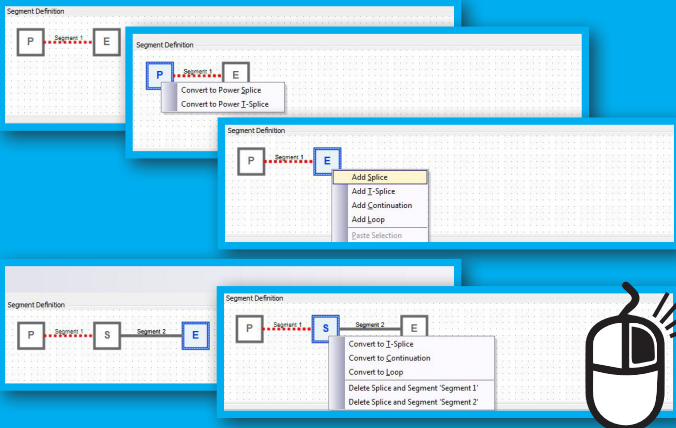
Segment Definition

P Segment 1 E

Segment Definition

P Segment 1 E

Convert to Power Splice
Convert to Power T-Splice

Segment Definition

P Segment 1 E

Add Splice
Add T-Splice
Add Continuation
Add Loop
Paste Selection

Segment Definition

P Segment 1 S Segment 2 E

Segment Definition

P Segment 1 S Segment 2 E

Convert to T-Splice
Convert to Continuation
Convert to Loop
Delete Splice and Segment 'Segment 1'
Delete Splice and Segment 'Segment 2'